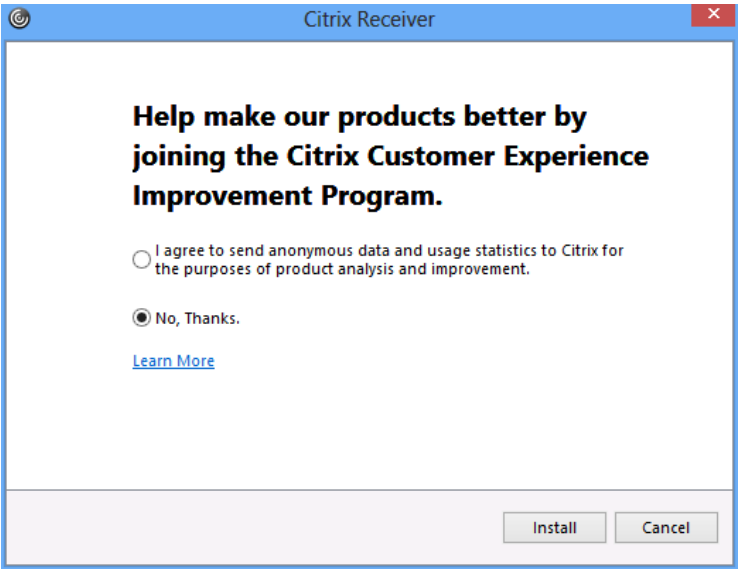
Citrix Receiver

Help make our products better by joining the Citrix Customer Experience Improvement Program.

I agree to send anonymous data and usage statistics to Citrix for the purposes of product analysis and improvement.

No, Thanks.

Learn More

Install

Cancel